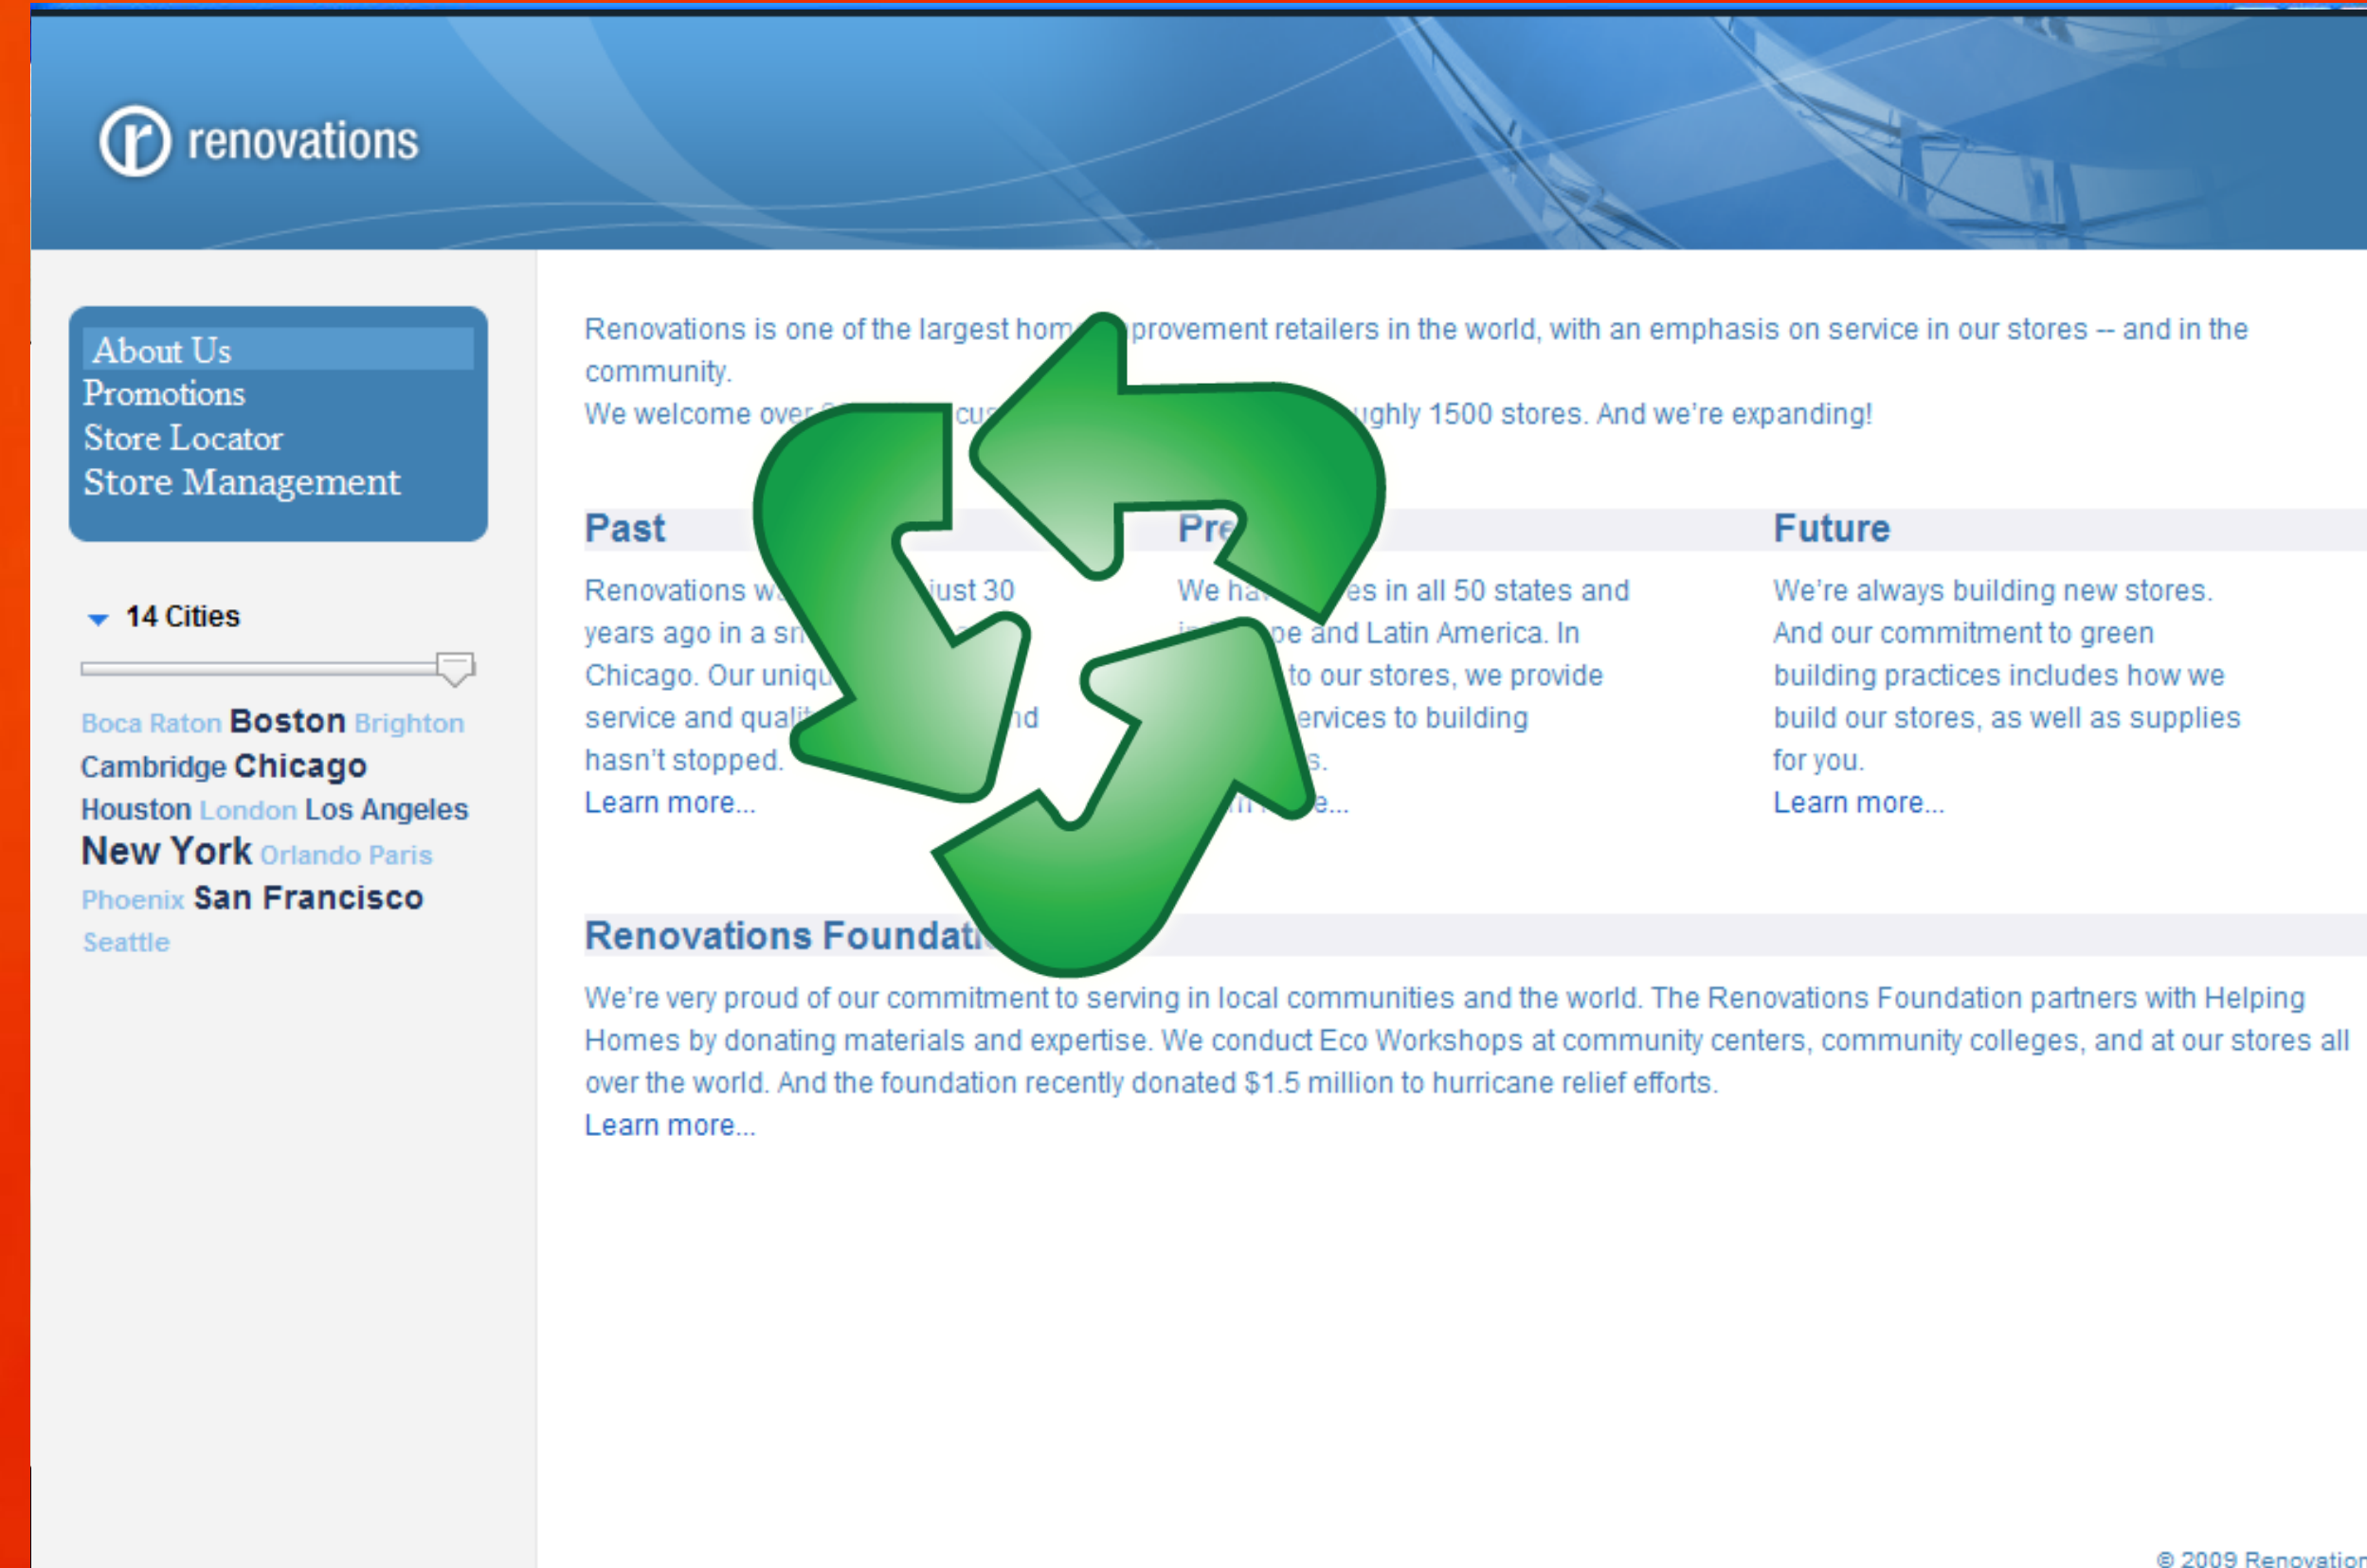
renovations

About Us
Promotions
Store Locator
Store Management

14 Cities

Boca Raton Boston Brighton Cambridge Chicago Houston London Los Angeles New York Orlando Paris Phoenix San Francisco Seattle

Renovations is one of the largest hom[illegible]provement retailers in the world, with an emphasis on service in our stores -- and in the community.
We welcome over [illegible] cu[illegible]ughly 1500 stores. And we're expanding!

Past

Renovations w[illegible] just 30 years ago in a sm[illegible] Chicago. Our uniqu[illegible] service and quali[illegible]nd hasn't stopped.
Learn more...

Pre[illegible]

We ha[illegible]es in all 50 states and i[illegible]pe and Latin America. In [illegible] to our stores, we provide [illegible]ervices to building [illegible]s.
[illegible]e...

Future

We're always building new stores. And our commitment to green building practices includes how we build our stores, as well as supplies for you.
Learn more...

Renovations Foundati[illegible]

We're very proud of our commitment to serving in local communities and the world. The Renovations Foundation partners with Helping Homes by donating materials and expertise. We conduct Eco Workshops at community centers, community colleges, and at our stores all over the world. And the foundation recently donated $1.5 million to hurricane relief efforts.
Learn more...

© 2009 Renovation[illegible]